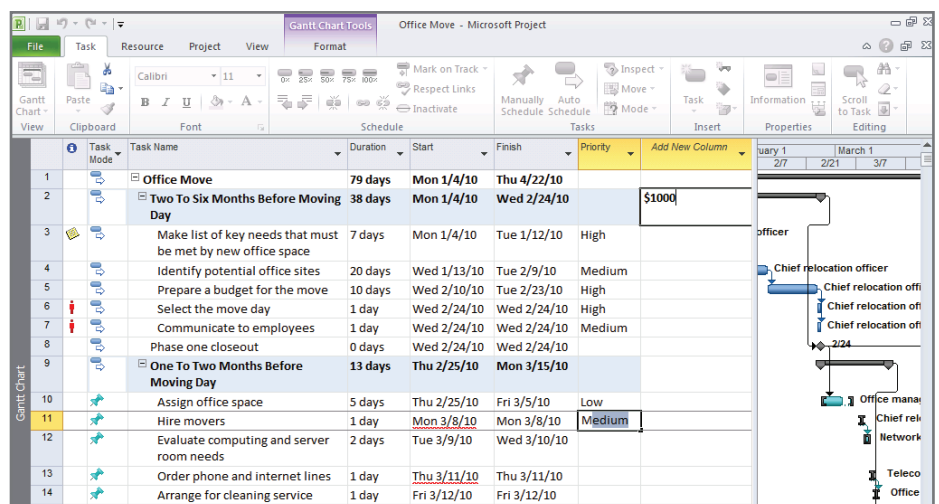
Gantt Chart Tools Office Move - Microsoft Project

File Task Resource Project View Format

Gantt Chart View

Paste Clipboard

Calibri 11 B I U Font

0% 25% 50% 75% 100% Mark on Track Respect Links Inactivate Schedule

Manually Schedule Auto Schedule Inspect Move Mode Tasks

Task Insert

Information Properties

Scroll to Task Editing

| | | Task Mode | Task Name | Duration | Start | Finish | Priority | Add New Column |
|---|---|---|---|---|---|---|---|---|
| 1 | | | Office Move | 79 days | Mon 1/4/10 | Thu 4/22/10 | | |
| 2 | | | Two To Six Months Before Moving Day | 38 days | Mon 1/4/10 | Wed 2/24/10 | | $1000 |
| 3 | | | Make list of key needs that must be met by new office space | 7 days | Mon 1/4/10 | Tue 1/12/10 | High | |
| 4 | | | Identify potential office sites | 20 days | Wed 1/13/10 | Tue 2/9/10 | Medium | |
| 5 | | | Prepare a budget for the move | 10 days | Wed 2/10/10 | Tue 2/23/10 | High | |
| 6 | | | Select the move day | 1 day | Wed 2/24/10 | Wed 2/24/10 | High | |
| 7 | | | Communicate to employees | 1 day | Wed 2/24/10 | Wed 2/24/10 | Medium | |
| 8 | | | Phase one closeout | 0 days | Wed 2/24/10 | Wed 2/24/10 | | |
| 9 | | | One To Two Months Before Moving Day | 13 days | Thu 2/25/10 | Mon 3/15/10 | | |
| 10 | | | Assign office space | 5 days | Mon 3/1/10 | Fri 3/5/10 | Low | |
| 11 | | | Hire movers | 1 day | Mon 3/8/10 | Mon 3/8/10 | Medium | |
| 12 | | | Evaluate computing and server room needs | 2 days | Tue 3/9/10 | Wed 3/10/10 | | |
| 13 | | | Order phone and internet lines | 1 day | Thu 3/11/10 | Thu 3/11/10 | | |
| 14 | | | Arrange for cleaning service | 1 day | Fri 3/12/10 | Fri 3/12/10 | | |

Gantt Chart

uary 1 March 1
2/7 2/21 3/7

officer
Chief relocation officer
Chief relocation offi
Chief relocation off
Chief relocation off
2/24
Office mana
Chief rel
Network
Teleco
Office